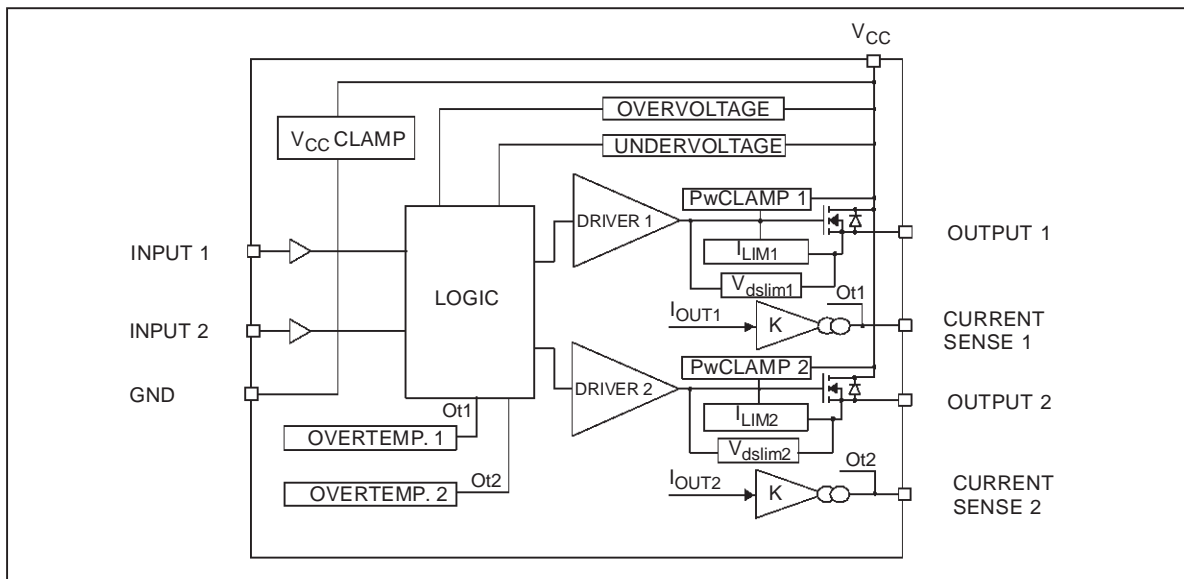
$V_{CC}$

$V_{CC}$ CLAMP

OVERVOLTAGE

UNDERVOLTAGE

PwCLAMP 1

DRIVER 1

$I_{LIM1}$

$V_{dslim1}$

INPUT 1

OUTPUT 1

LOGIC

$I_{OUT1}$

K

Ot1

INPUT 2

CURRENT SENSE 1

PwCLAMP 2

DRIVER 2

GND

OUTPUT 2

$I_{LIM2}$

Ot1

OVERTEMP. 1

$V_{dslim2}$

Ot2

Ot2

OVERTEMP. 2

$I_{OUT2}$

K

CURRENT SENSE 2